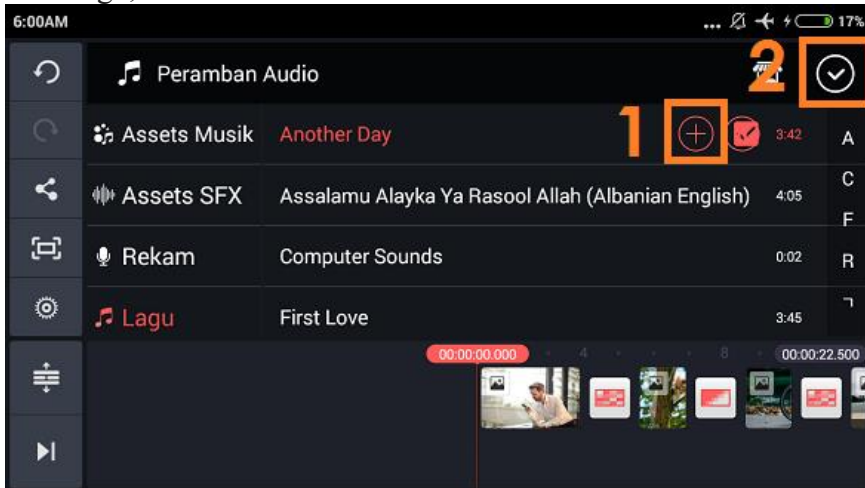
6:00AM

17%

Peramban Audio

2

Assets Musik

Another Day

1

3:42

A

Assets SFX

Assalamu Alayka Ya Rasool Allah (Albanian English)

4:05

C

F

Rekam

Computer Sounds

0:02

R

Lagu

First Love

3:45

¬

00:00:00.000

4

8

00:00:22.500